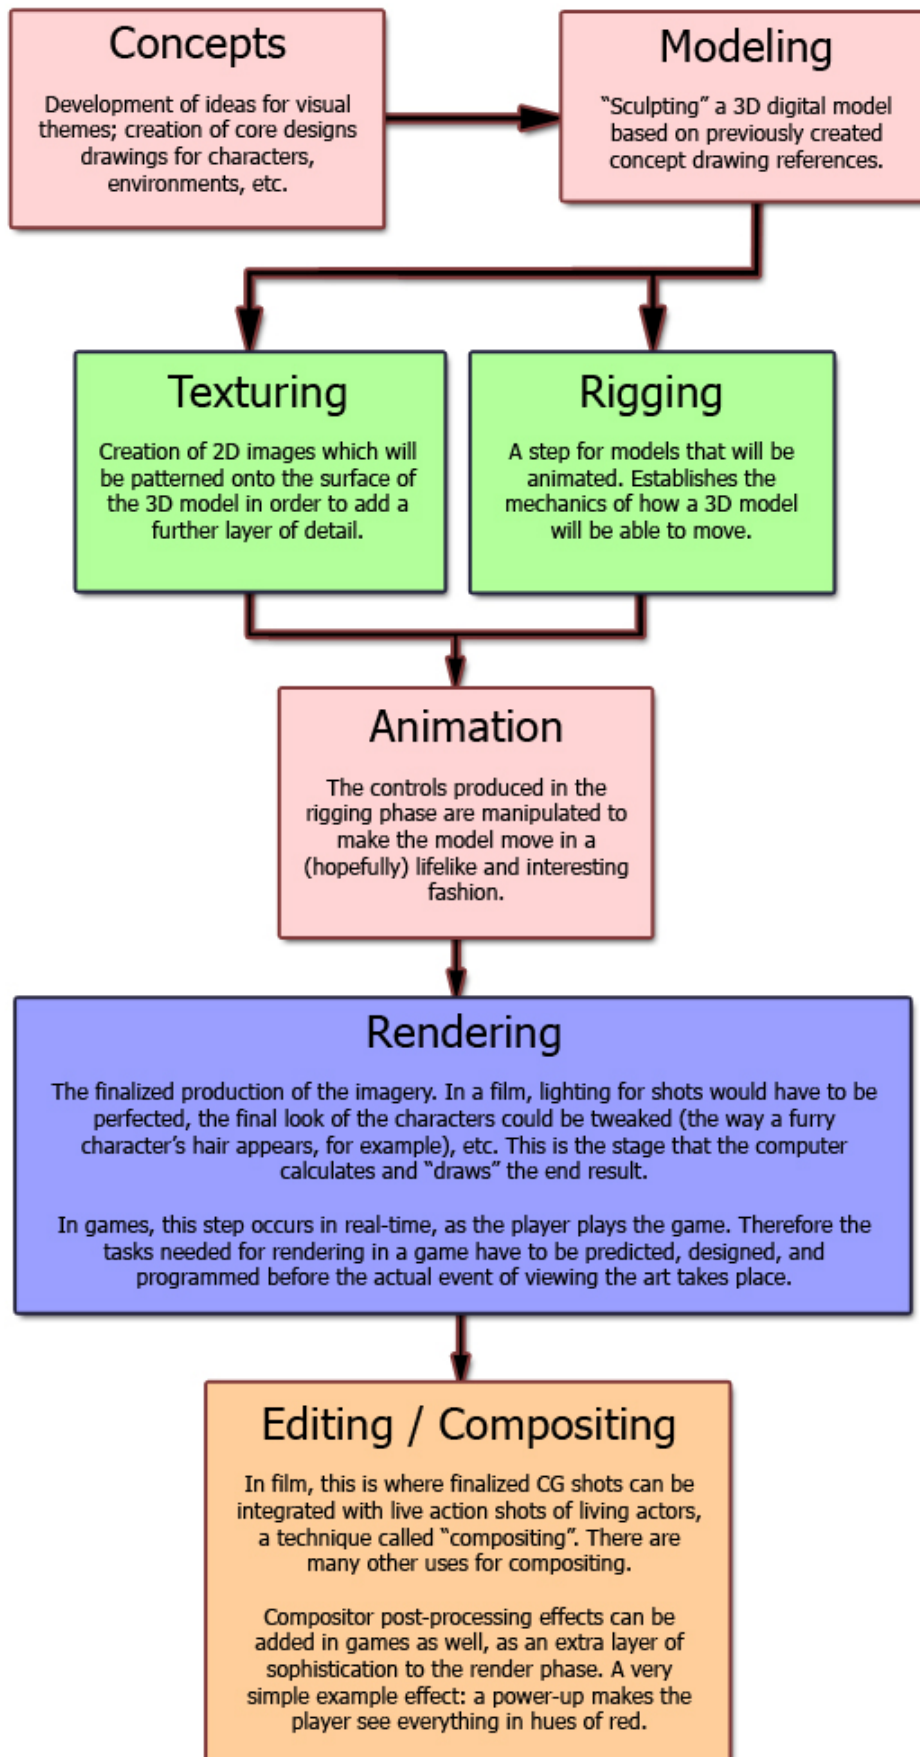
Concepts

Development of ideas for visual themes; creation of core designs drawings for characters, environments, etc.

Modeling

"Sculpting" a 3D digital model based on previously created concept drawing references.

Texturing

Creation of 2D images which will be patterned onto the surface of the 3D model in order to add a further layer of detail.

Rigging

A step for models that will be animated. Establishes the mechanics of how a 3D model will be able to move.

Animation

The controls produced in the rigging phase are manipulated to make the model move in a (hopefully) lifelike and interesting fashion.

Rendering

The finalized production of the imagery. In a film, lighting for shots would have to be perfected, the final look of the characters could be tweaked (the way a furry character's hair appears, for example), etc. This is the stage that the computer calculates and "draws" the end result.

In games, this step occurs in real-time, as the player plays the game. Therefore the tasks needed for rendering in a game have to be predicted, designed, and programmed before the actual event of viewing the art takes place.

Editing / Compositing

In film, this is where finalized CG shots can be integrated with live action shots of living actors, a technique called "compositing". There are many other uses for compositing.

Compositor post-processing effects can be added in games as well, as an extra layer of sophistication to the render phase. A very simple example effect: a power-up makes the player see everything in hues of red.